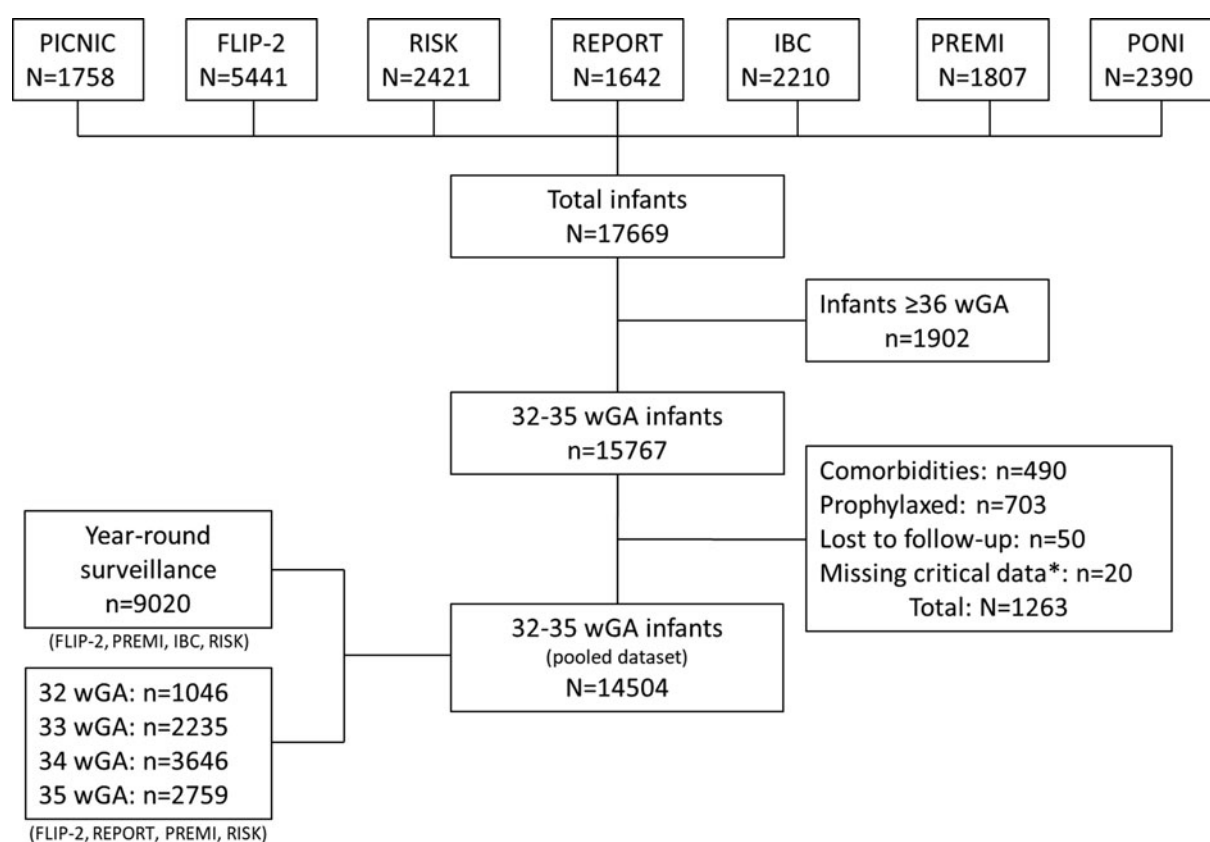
PICNIC
N=1758

FLIP-2
N=5441

RISK
N=2421

REPORT
N=1642

IBC
N=2210

PREMI
N=1807

PONI
N=2390

Total infants
N=17669

Infants ≥36 wGA
n=1902

32-35 wGA infants
n=15767

Comorbidities: n=490
Prophylaxed: n=703
Lost to follow-up: n=50
Missing critical data*: n=20
Total: N=1263

Year-round surveillance
n=9020

(FLIP-2, PREMI, IBC, RISK)

32-35 wGA infants
(pooled dataset)
N=14504

32 wGA: n=1046
33 wGA: n=2235
34 wGA: n=3646
35 wGA: n=2759

(FLIP-2, REPORT, PREMI, RISK)